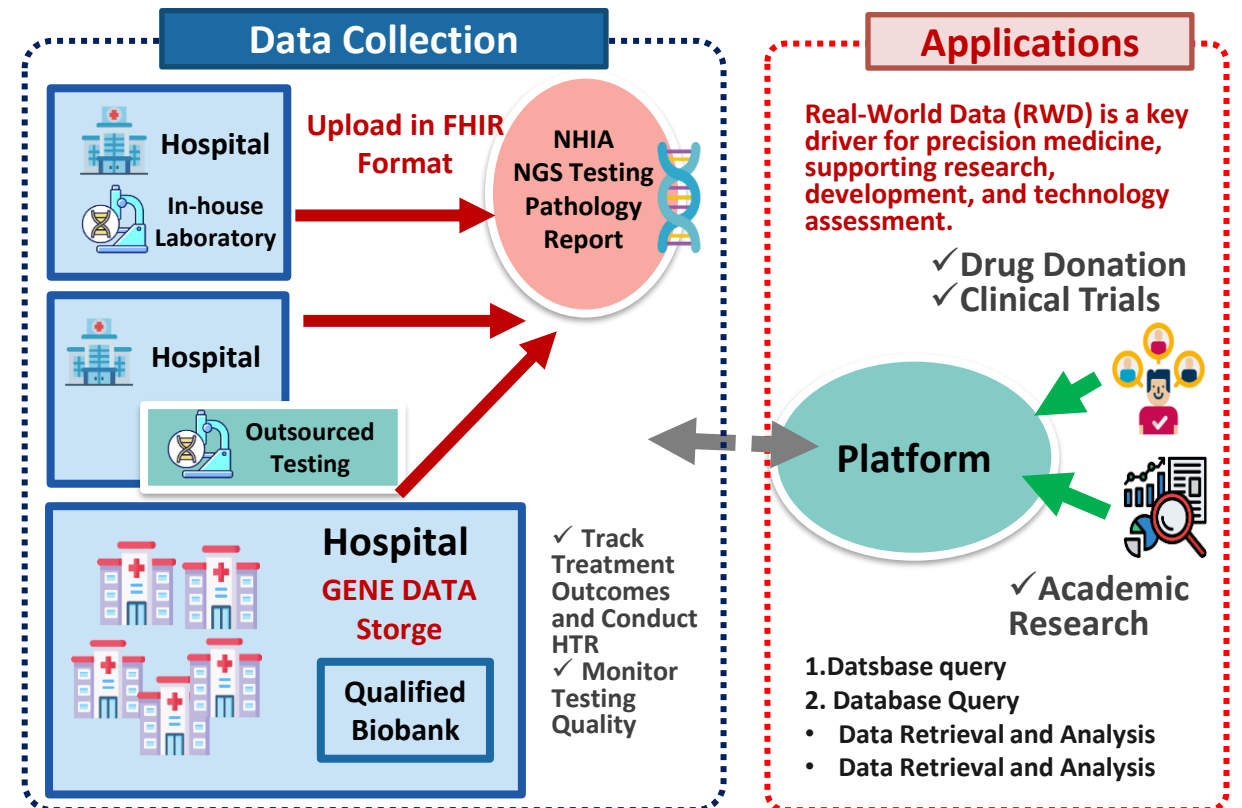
Data Collection

Hospital

In-house Laboratory

Upload in FHIR Format

NHIA NGS Testing Pathology Report

Hospital

Outsourced Testing

Hospital

GENE DATA Storge

Qualified Biobank

✓ Track Treatment Outcomes and Conduct HTR
✓ Monitor Testing Quality

Applications

Real-World Data (RWD) is a key driver for precision medicine, supporting research, development, and technology assessment.

✓Drug Donation
✓Clinical Trials

Platform

✓Academic Research

1.Datsbase query
2. Database Query
• Data Retrieval and Analysis
• Data Retrieval and Analysis